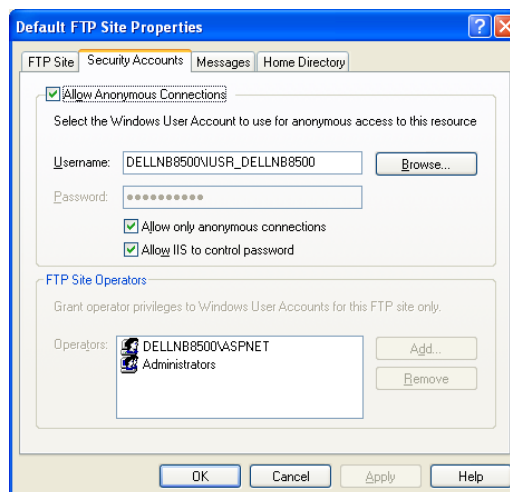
Default FTP Site Properties

FTP Site | Security Accounts | Messages | Home Directory

Allow Anonymous Connections

Select the Windows User Account to use for anonymous access to this resource

Username: DELLNB8500\IUSR_DELLNB8500 Browse...

Password: ●●●●●●●●●●

Allow only anonymous connections

Allow IIS to control password

FTP Site Operators

Grant operator privileges to Windows User Accounts for this FTP site only.

Operators: DELLNB8500\ASPNET
Administrators

Add...

Remove

OK Cancel Apply Help